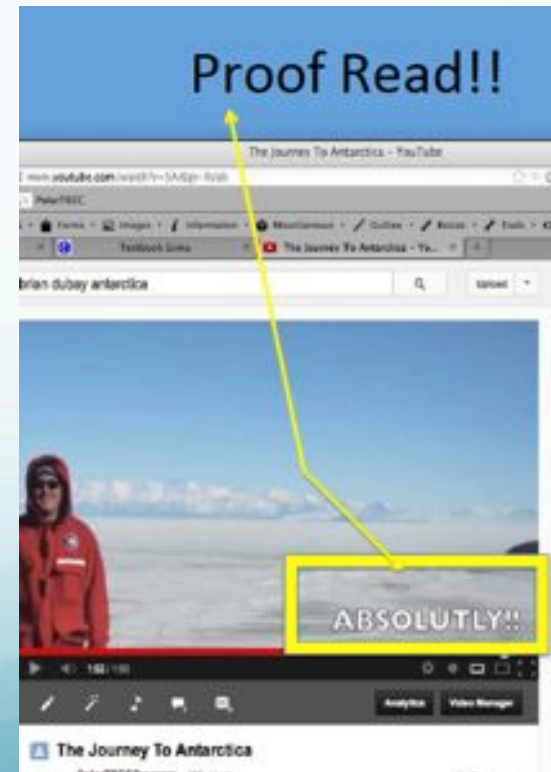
Proof Read!!

The Journey To Antarctica - YouTube

www.youtube.com/watch?v=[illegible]

PeterTREC

Forms · Images · Information · Miscellaneous · Outlines · Resize · Tools

Textbook links

The Journey To Antarctica - Yo...

brian dubay antarctica

Upload

ABSOLUTLY!!

1:56 / 1:56

Analytics

Video Manager

The Journey To Antarctica

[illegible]